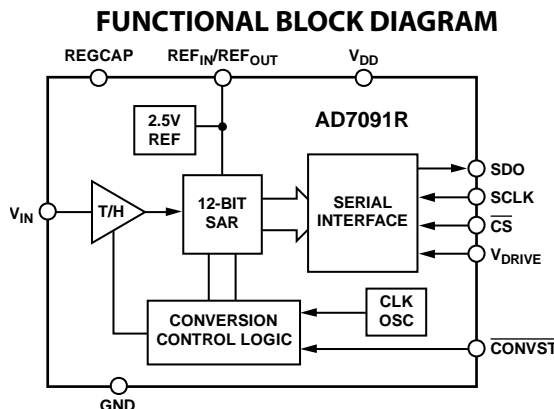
FUNCTIONAL BLOCK DIAGRAM

REGCAP

$REF_{IN}/REF_{OUT}$

$V_{DD}$

2.5V REF

AD7091R

SDO

SCLK

$\overline{CS}$

$V_{DRIVE}$

$V_{IN}$

T/H

12-BIT SAR

SERIAL INTERFACE

CLK OSC

CONVERSION CONTROL LOGIC

$\overline{CONVST}$

GND